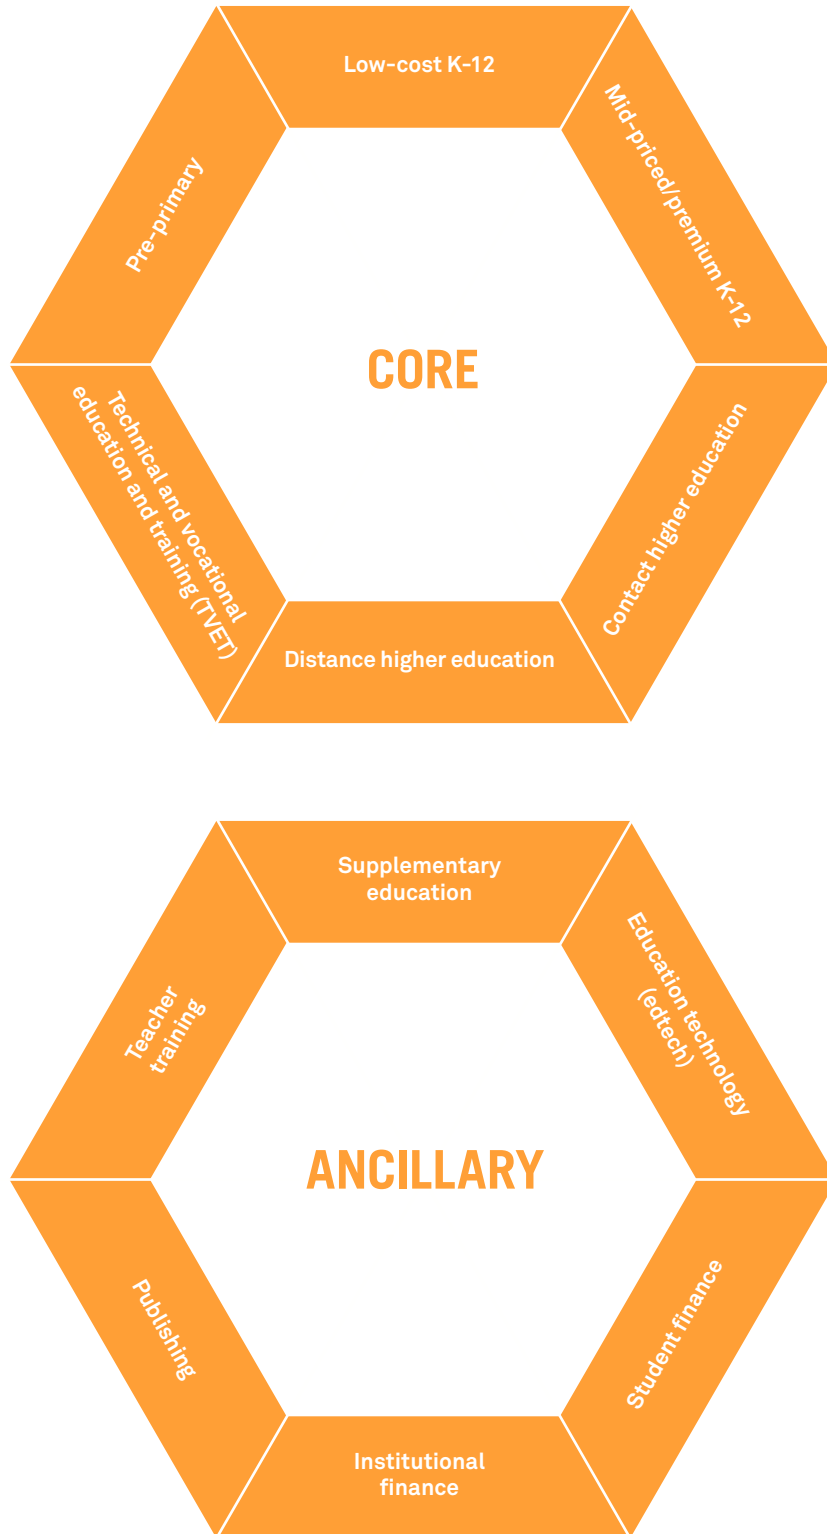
Low-cost K-12

Mid-priced/premium K-12

Pre-primary

CORE

Technical and vocational education and training (TVET)

Contact higher education

Distance higher education

Supplementary education

Teacher training

Education technology (edtech)

ANCILLARY

Publishing

Student finance

Institutional finance